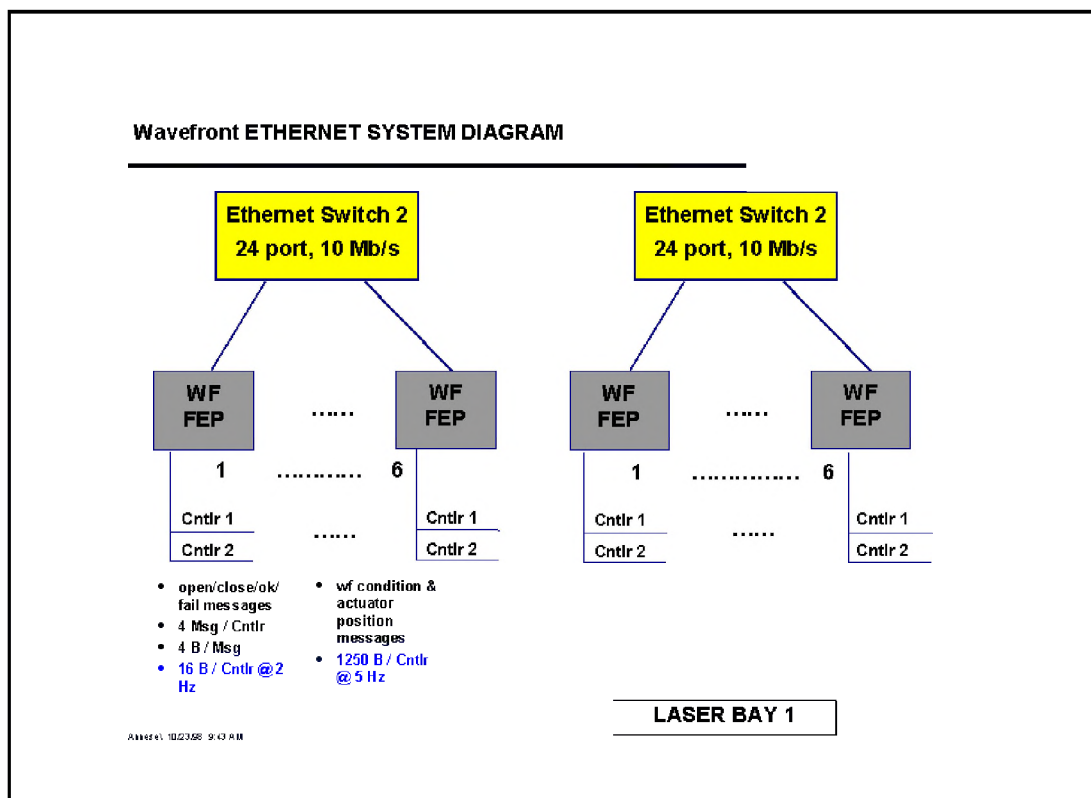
Wavefront ETHERNET SYSTEM DIAGRAM

Ethernet Switch 2
24 port, 10 Mb/s

Ethernet Switch 2
24 port, 10 Mb/s

WF FEP

......

WF FEP

WF FEP

......

WF FEP

1 ............ 6

1 .............. 6

Cntlr 1
Cntlr 2

......

Cntlr 1
Cntlr 2

Cntlr 1
Cntlr 2

......

Cntlr 1
Cntlr 2

- open/close/ok/ fail messages
- 4 Msg / Cntlr
- 4 B / Msg
- 16 B / Cntlr @ 2 Hz

- wf condition & actuator position messages
- 1250 B / Cntlr @ 5 Hz

LASER BAY 1

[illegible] 10/23/98 9:43 AM